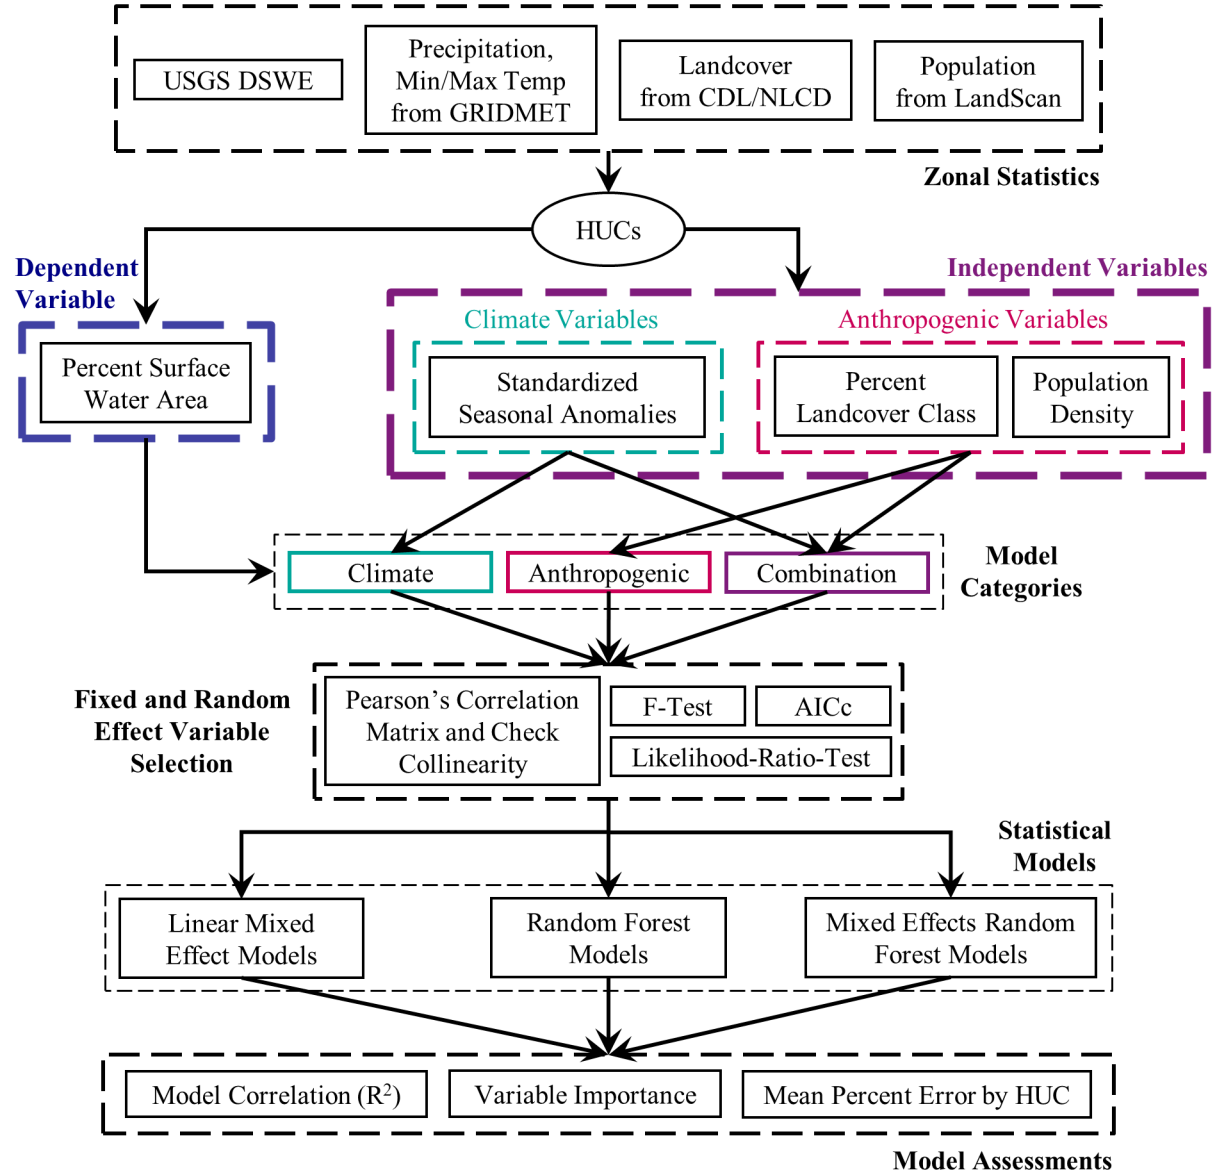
USGS DSWE

Precipitation, Min/Max Temp from GRIDMET

Landcover from CDL/NLCD

Population from LandScan

Zonal Statistics

HUCs

Dependent Variable

Percent Surface Water Area

Independent Variables

Climate Variables

Standardized Seasonal Anomalies

Anthropogenic Variables

Percent Landcover Class

Population Density

Climate

Anthropogenic

Combination

Model Categories

Fixed and Random Effect Variable Selection

Pearson's Correlation Matrix and Check Collinearity

F-Test

AICc

Likelihood-Ratio-Test

Statistical Models

Linear Mixed Effect Models

Random Forest Models

Mixed Effects Random Forest Models

Model Correlation ($R^2$)

Variable Importance

Mean Percent Error by HUC

Model Assessments